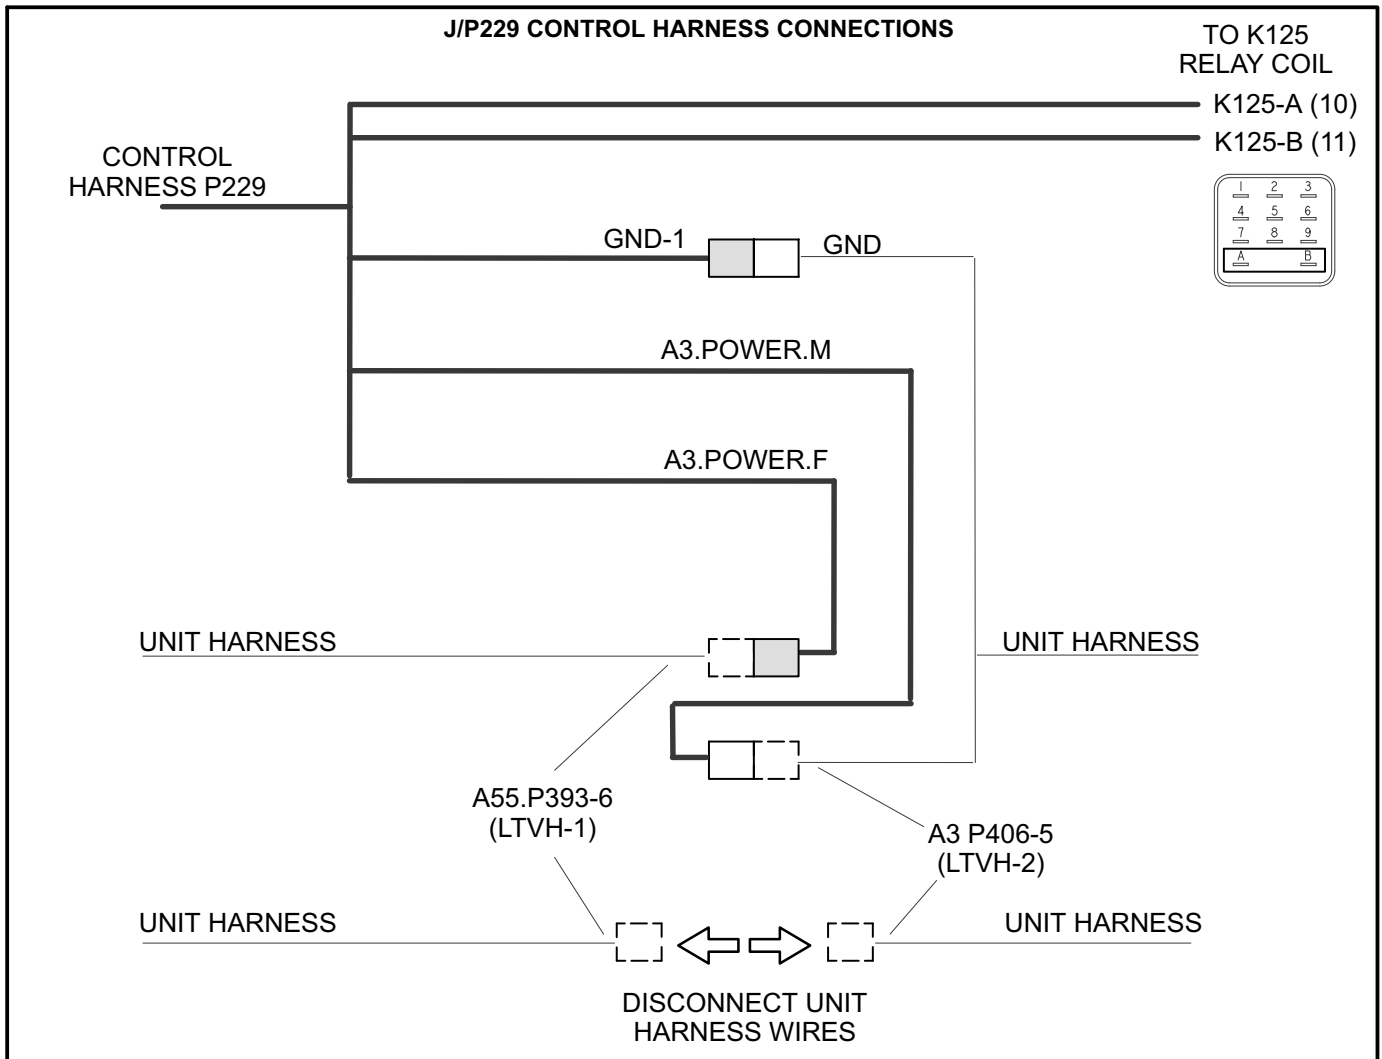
J/P229 CONTROL HARNESS CONNECTIONS

TO K125
RELAY COIL

K125-A (10)

K125-B (11)

CONTROL
HARNESS P229

1 2 3
4 5 6
7 8 9
A B

GND-1

GND

A3.POWER.M

A3.POWER.F

UNIT HARNESS

UNIT HARNESS

A55.P393-6
(LTVH-1)

A3 P406-5
(LTVH-2)

UNIT HARNESS

UNIT HARNESS

DISCONNECT UNIT
HARNESS WIRES